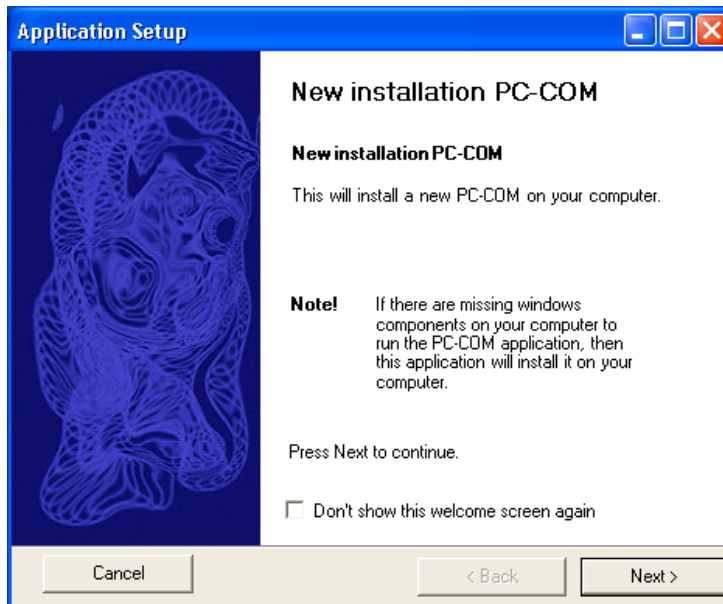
Application Setup

New installation PC-COM

New installation PC-COM

This will install a new PC-COM on your computer.

Note! If there are missing windows components on your computer to run the PC-COM application, then this application will install it on your computer.

Press Next to continue.

Don't show this welcome screen again

Cancel

< Back

Next >